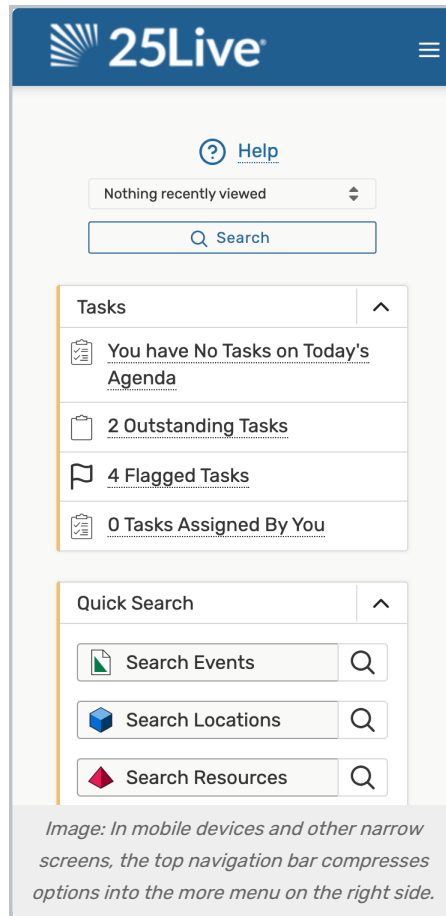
25Live

Help

Nothing recently viewed

Search

Tasks

You have No Tasks on Today's Agenda

2 Outstanding Tasks

4 Flagged Tasks

0 Tasks Assigned By You

Quick Search

Search Events

Search Locations

Search Resources

Image: In mobile devices and other narrow screens, the top navigation bar compresses options into the more menu on the right side.